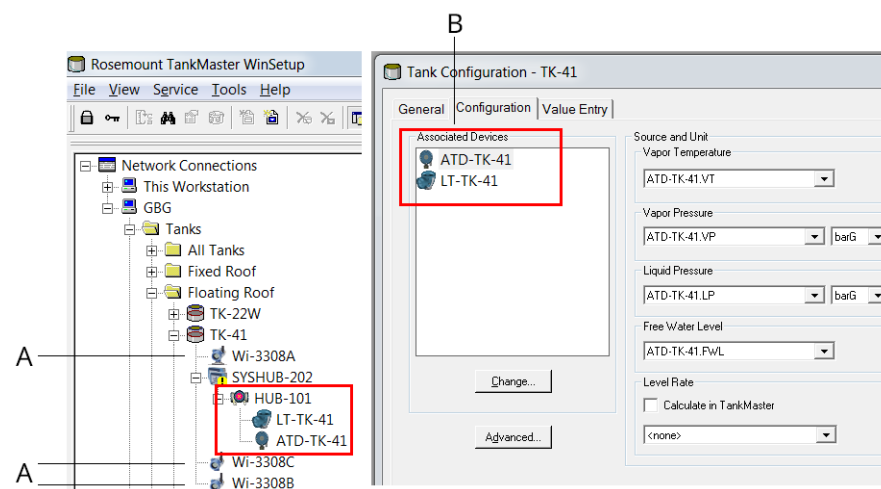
B

Rosemount TankMaster WinSetup

File View Service Tools Help

Network Connections
This Workstation
GBG
Tanks
All Tanks
Fixed Roof
Floating Roof
TK-22W
TK-41
Wi-3308A
SYSHUB-202
HUB-101
LT-TK-41
ATD-TK-41
Wi-3308C
Wi-3308B

A

A

Tank Configuration - TK-41

General | Configuration | Value Entry

Associated Devices
ATD-TK-41
LT-TK-41

Change...

Advanced...

Source and Unit
Vapor Temperature
ATD-TK-41.VT

Vapor Pressure
ATD-TK-41.VP
barG

Liquid Pressure
ATD-TK-41.LP
barG

Free Water Level
ATD-TK-41.FWL

Level Rate
Calculate in TankMaster
<none>